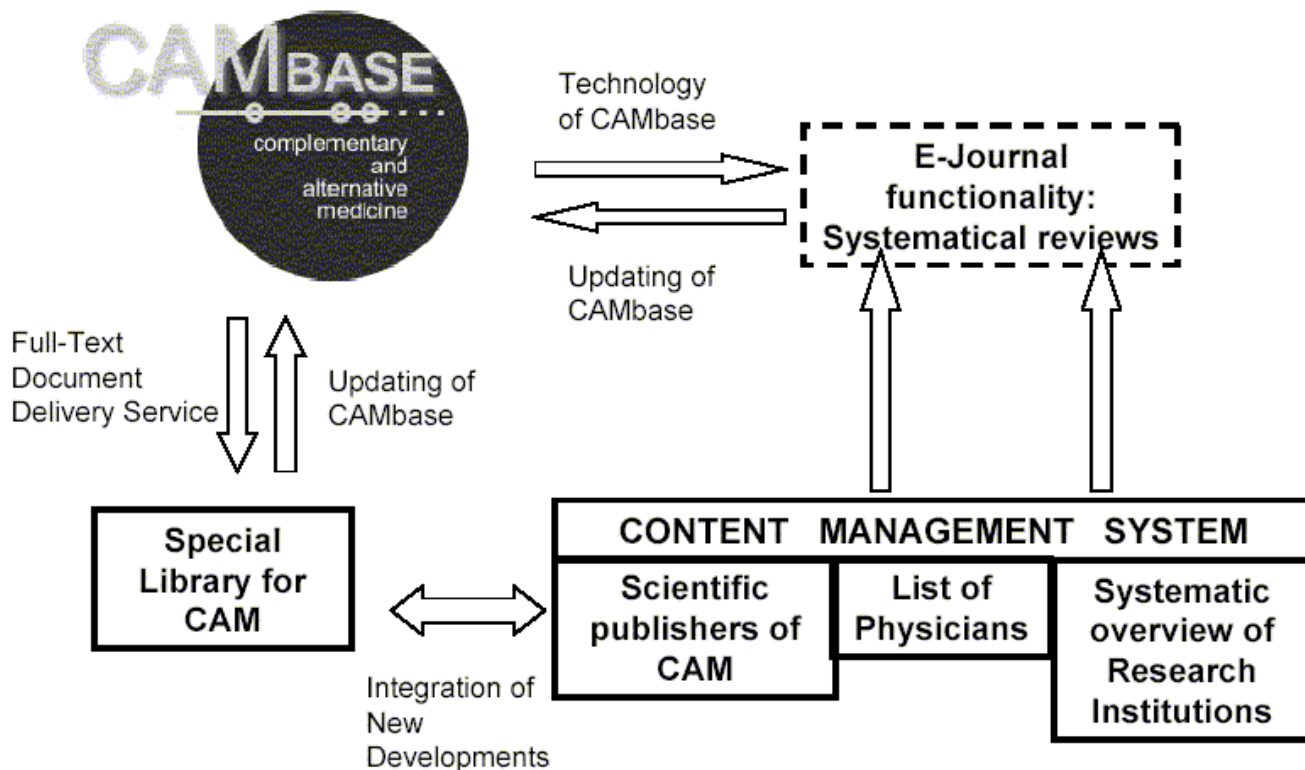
CAMBASE

complementary and alternative medicine

Technology of CAMbase

E-Journal functionality: Systematical reviews

Updating of CAMbase

Full-Text Document Delivery Service

Updating of CAMbase

Special Library for CAM

CONTENT MANAGEMENT SYSTEM

Scientific publishers of CAM

List of Physicians

Systematic overview of Research Institutions

Integration of New Developments